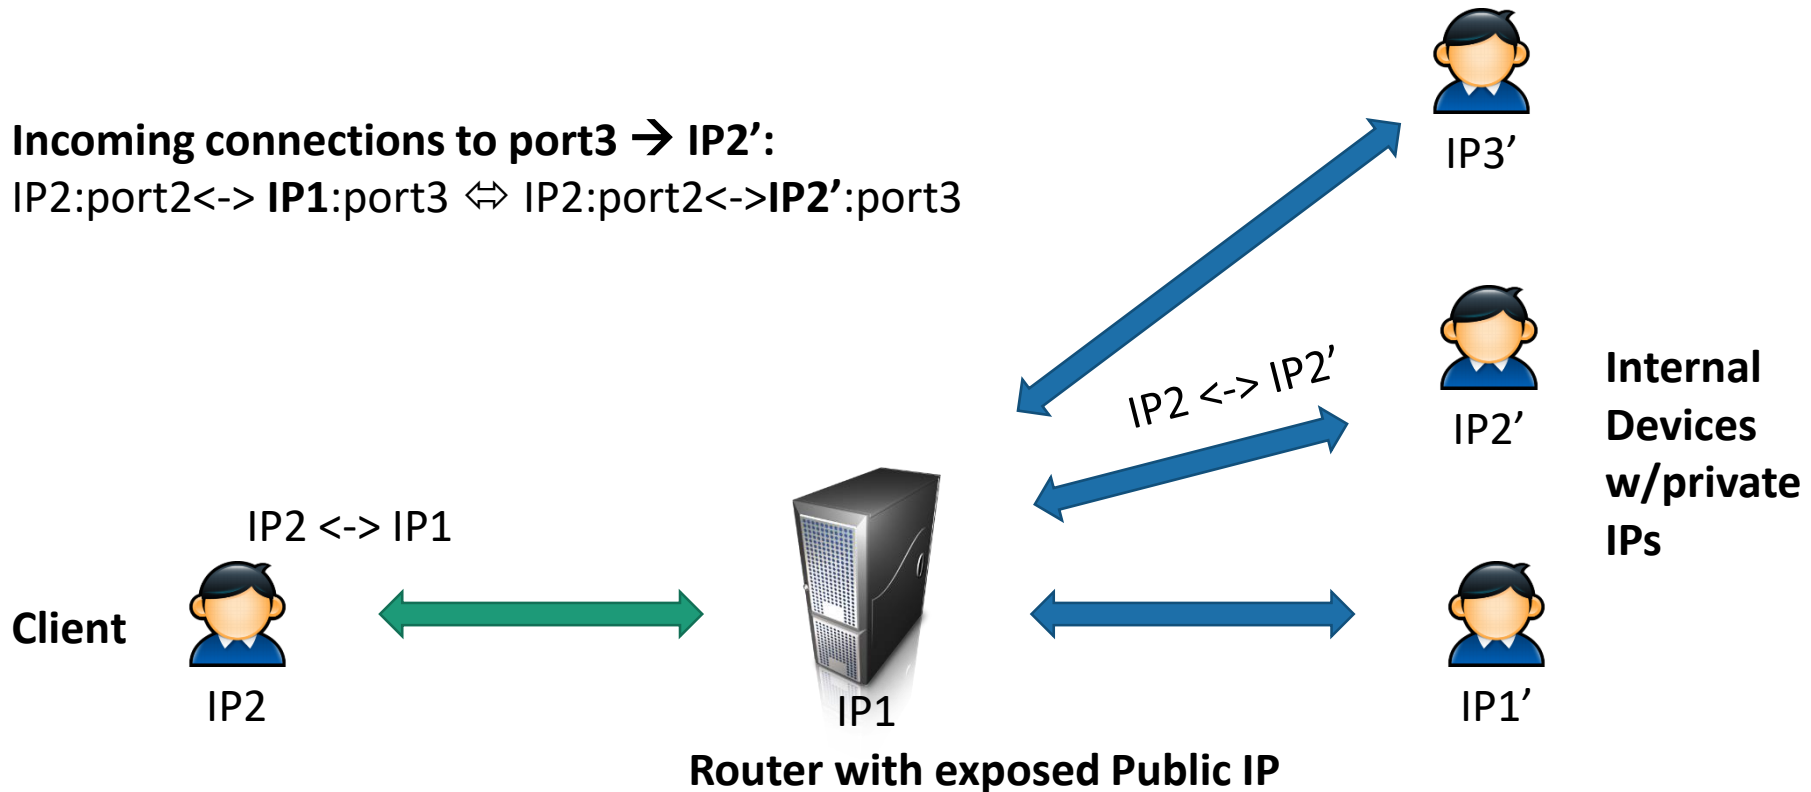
**Incoming connections to port3 → IP2’:**
IP2:port2<-> **IP1**:port3 ⇔ IP2:port2<->**IP2’**:port3

IP3’

IP2 <-> IP2’

IP2’

**Internal Devices w/private IPs**

IP2 <-> IP1

**Client**

IP2

IP1

IP1’

**Router with exposed Public IP**